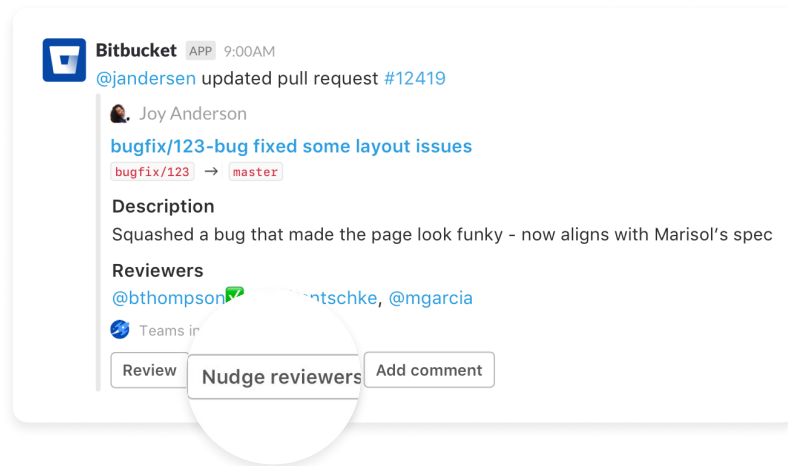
Bitbucket APP 9:00AM
@jandersen updated pull request #12419

Joy Anderson

bugfix/123-bug fixed some layout issues
bugfix/123 → master

Description
Squashed a bug that made the page look funky - now aligns with Marisol’s spec

Reviewers
@bthompson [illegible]ntschke, @mgarcia

Teams i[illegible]

Review
Nudge reviewers
Add comment